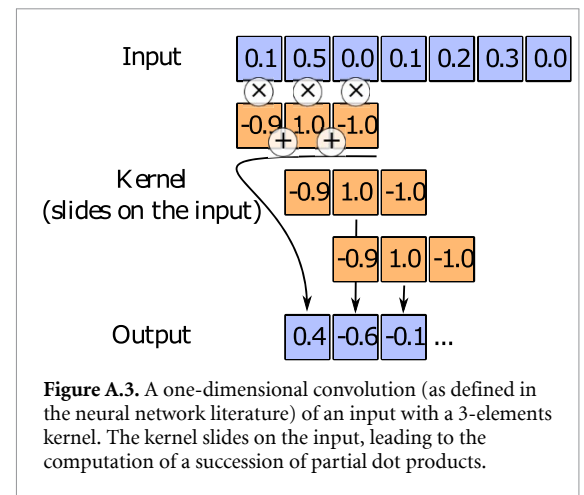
Input

| 0.1 | 0.5 | 0.0 | 0.1 | 0.2 | 0.3 | 0.0 |
|---|---|---|---|---|---|---|

× × ×

| -0.9 | 1.0 | -1.0 |
|---|---|---|

+ +

Kernel
(slides on the input)

| -0.9 | 1.0 | -1.0 |
|---|---|---|

| -0.9 | 1.0 | -1.0 |
|---|---|---|

Output

| 0.4 | -0.6 | -0.1 | ... |
|---|---|---|---|

**Figure A.3.** A one-dimensional convolution (as defined in the neural network literature) of an input with a 3-elements kernel. The kernel slides on the input, leading to the computation of a succession of partial dot products.